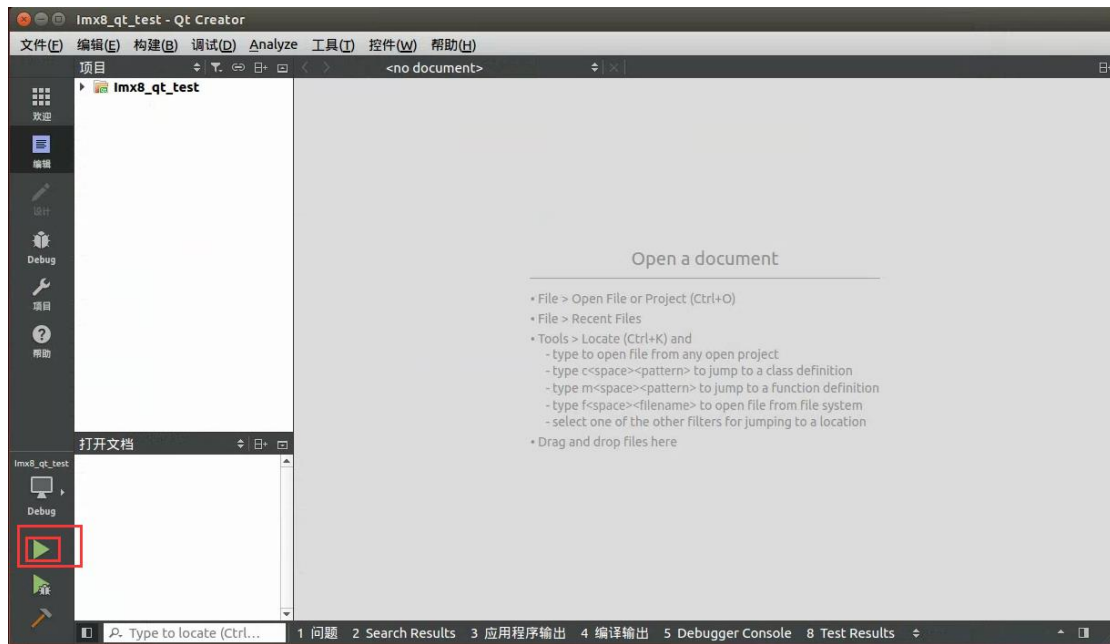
Imx8_qt_test - Qt Creator

文件(F) 编辑(E) 构建(B) 调试(D) Analyze 工具(T) 控件(W) 帮助(H)

项目

Imx8_qt_test

<no document>

欢迎

编辑

设计

Debug

项目

帮助

Open a document

• File > Open File or Project (Ctrl+O)
• File > Recent Files
• Tools > Locate (Ctrl+K) and
- type to open file from any open project
- type c<space><pattern> to jump to a class definition
- type m<space><pattern> to jump to a function definition
- type f<space><filename> to open file from file system
- select one of the other filters for jumping to a location
• Drag and drop files here

打开文档

Imx8_qt_test

Debug

Type to locate (Ctrl...

1 问题 2 Search Results 3 应用程序输出 4 编译输出 5 Debugger Console 8 Test Results